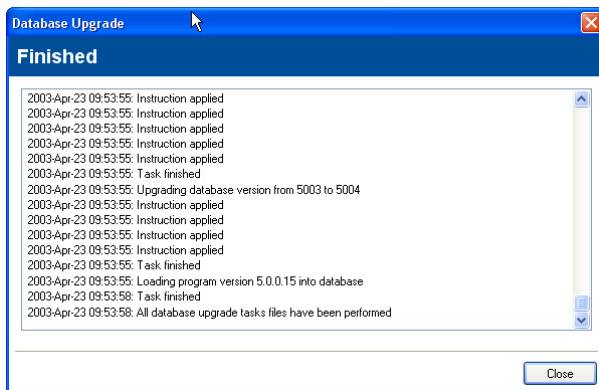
Database Upgrade

Finished

2003-Apr-23 09:53:55: Instruction applied
2003-Apr-23 09:53:55: Instruction applied
2003-Apr-23 09:53:55: Instruction applied
2003-Apr-23 09:53:55: Instruction applied
2003-Apr-23 09:53:55: Instruction applied
2003-Apr-23 09:53:55: Task finished
2003-Apr-23 09:53:55: Upgrading database version from 5003 to 5004
2003-Apr-23 09:53:55: Instruction applied
2003-Apr-23 09:53:55: Instruction applied
2003-Apr-23 09:53:55: Instruction applied
2003-Apr-23 09:53:55: Instruction applied
2003-Apr-23 09:53:55: Task finished
2003-Apr-23 09:53:55: Loading program version 5.0.0.15 into database
2003-Apr-23 09:53:58: Task finished
2003-Apr-23 09:53:58: All database upgrade tasks files have been performed

Close